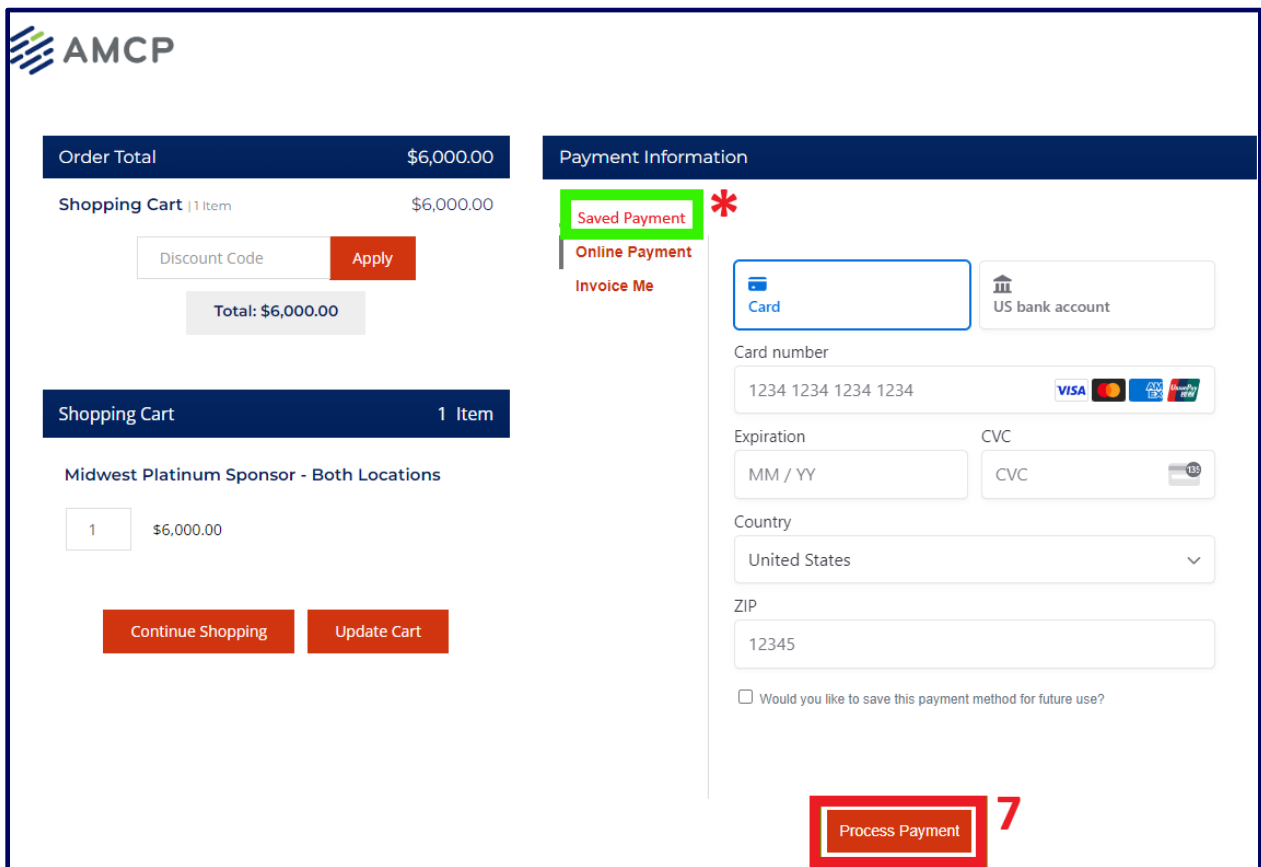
AMCP

Order Total $6,000.00

Shopping Cart | 1 Item $6,000.00

Discount Code Apply

Total: $6,000.00

Shopping Cart 1 Item

Midwest Platinum Sponsor - Both Locations

1 $6,000.00

Continue Shopping Update Cart

Payment Information

Saved Payment *

Online Payment

Invoice Me

Card

US bank account

Card number

1234 1234 1234 1234

VISA

Expiration

MM / YY

CVC

CVC

135

Country

United States

ZIP

12345

Would you like to save this payment method for future use?

Process Payment

7